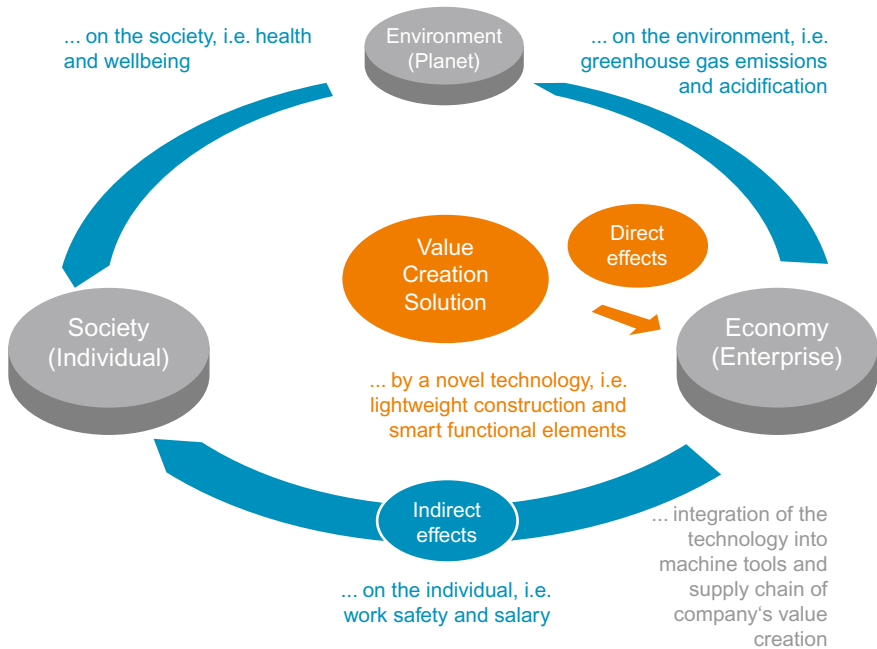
... on the society, i.e. health and wellbeing

Environment (Planet)

... on the environment, i.e. greenhouse gas emissions and acidification

Value Creation Solution

Direct effects

Society (Individual)

Economy (Enterprise)

... by a novel technology, i.e. lightweight construction and smart functional elements

Indirect effects

... integration of the technology into machine tools and supply chain of company's value creation

... on the individual, i.e. work safety and salary